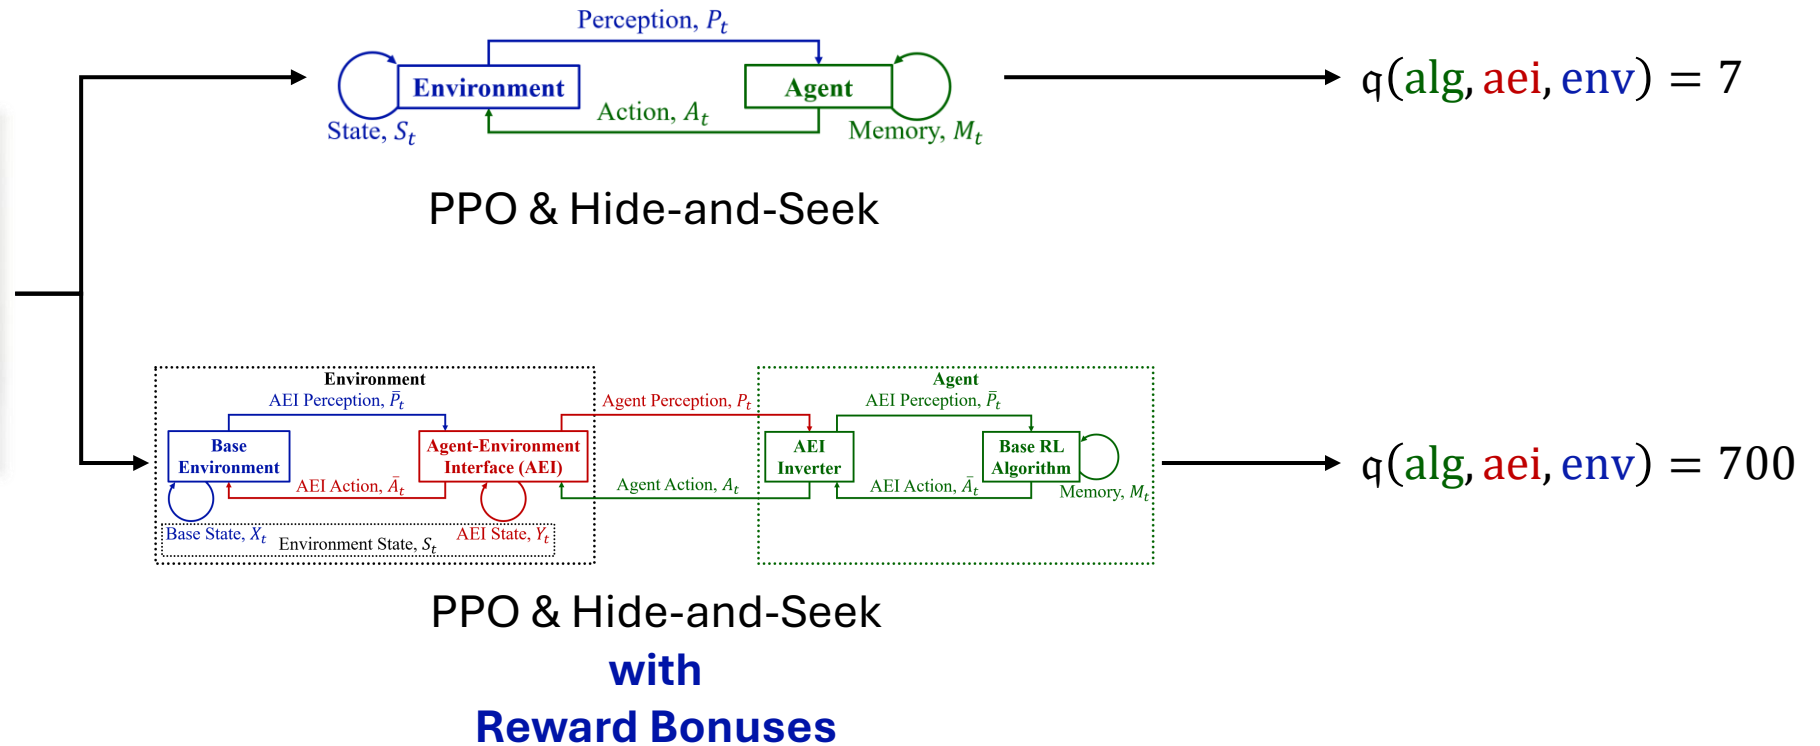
Perception, $P_t$

Environment

Agent

Action, $A_t$

State, $S_t$

Memory, $M_t$

$q(alg, aei, env) = 7$

PPO & Hide-and-Seek

Environment

AEI Perception, $\bar{P}_t$

Base Environment

Agent-Environment Interface (AEI)

AEI Action, $\bar{A}_t$

Base State, $X_t$

Environment State, $S_t$

AEI State, $Y_t$

Agent Perception, $P_t$

Agent Action, $A_t$

Agent

AEI Perception, $\bar{P}_t$

AEI Inverter

Base RL Algorithm

AEI Action, $\bar{A}_t$

Memory, $M_t$

$q(alg, aei, env) = 700$

PPO & Hide-and-Seek

with

Reward Bonuses